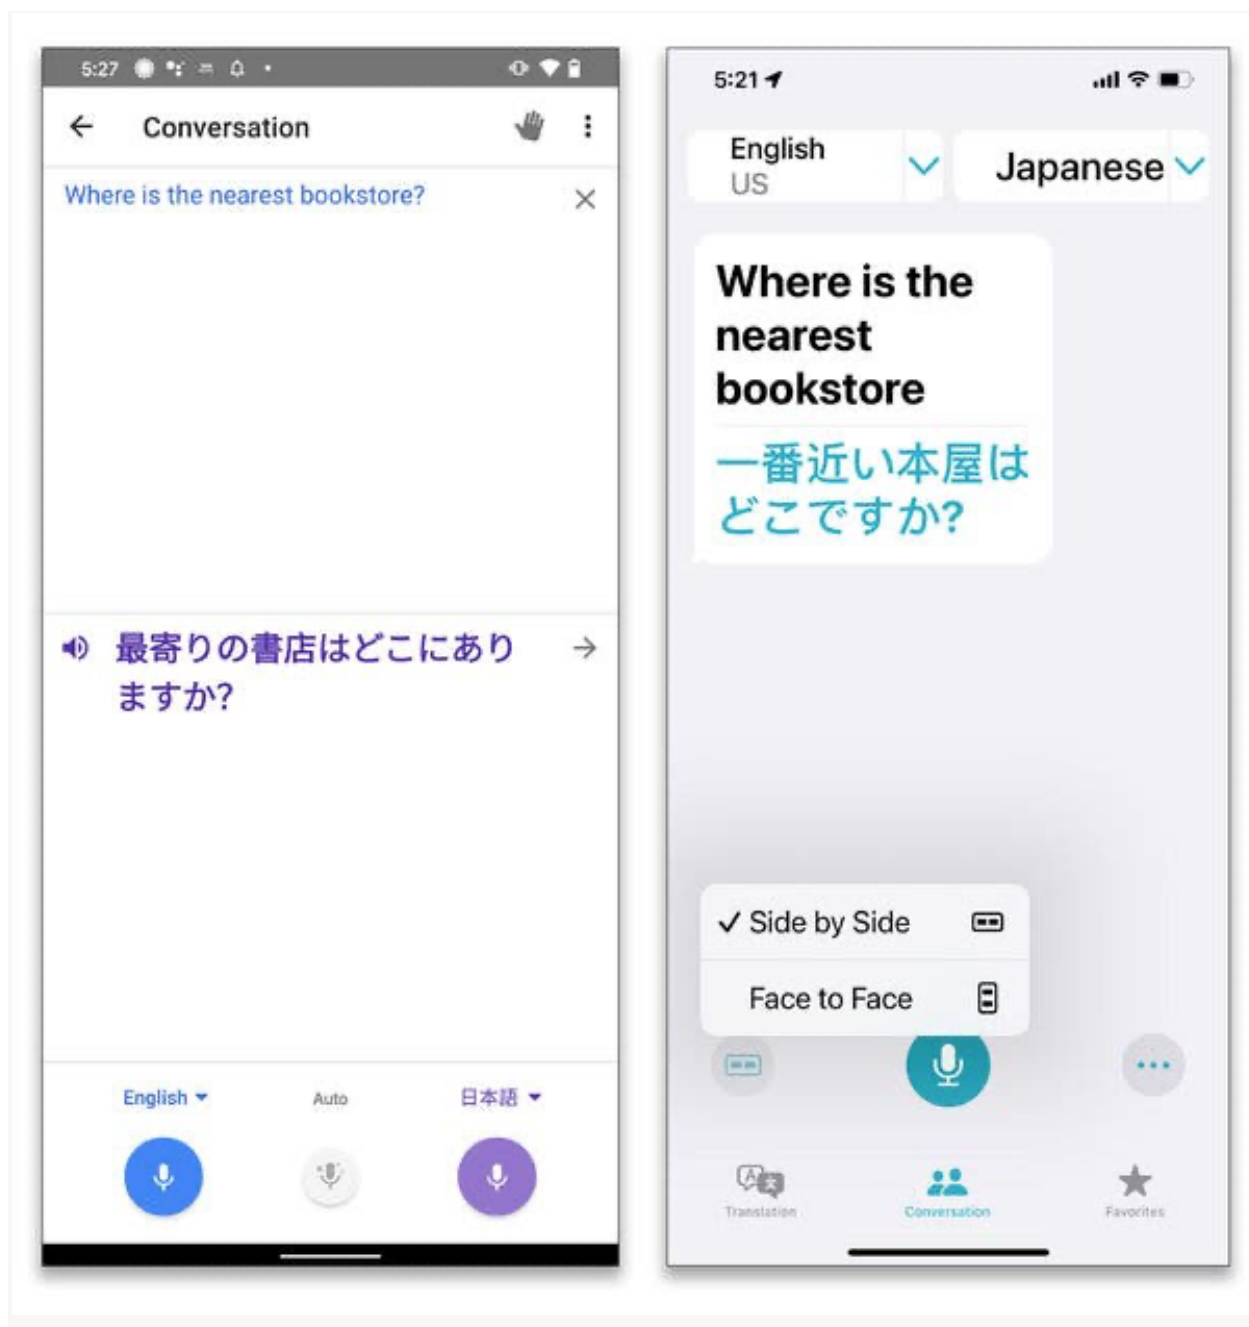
5:27

Conversation

Where is the nearest bookstore?

最寄りの書店はどこにありますか?

English

Auto

日本語

5:21

English
US

Japanese

Where is the nearest bookstore

一番近い本屋はどこですか?

✓ Side by Side

Face to Face

Translation

Conversation

Favorites